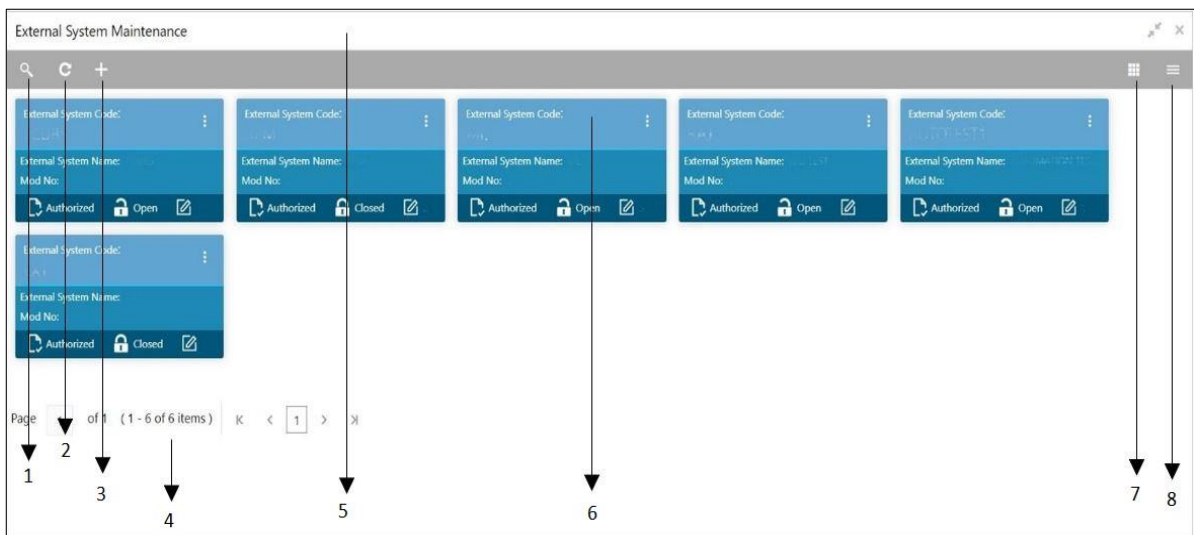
External System Maintenance

External System Code:
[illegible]
External System Name: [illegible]
Mod No:
Authorized Open

External System Code:
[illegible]
External System Name: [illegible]
Mod No:
Authorized Closed

External System Code:
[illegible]
External System Name: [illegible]
Mod No:
Authorized Open

External System Code:
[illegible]
External System Name: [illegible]
Mod No:
Authorized Open

External System Code:
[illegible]
External System Name: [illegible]
Mod No:
Authorized Open

External System Code:
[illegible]
External System Name:
Mod No:
Authorized Closed

Page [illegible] of 1 (1 - 6 of 6 items) K < 1 > K

1
2
3
4
5
6
7
8